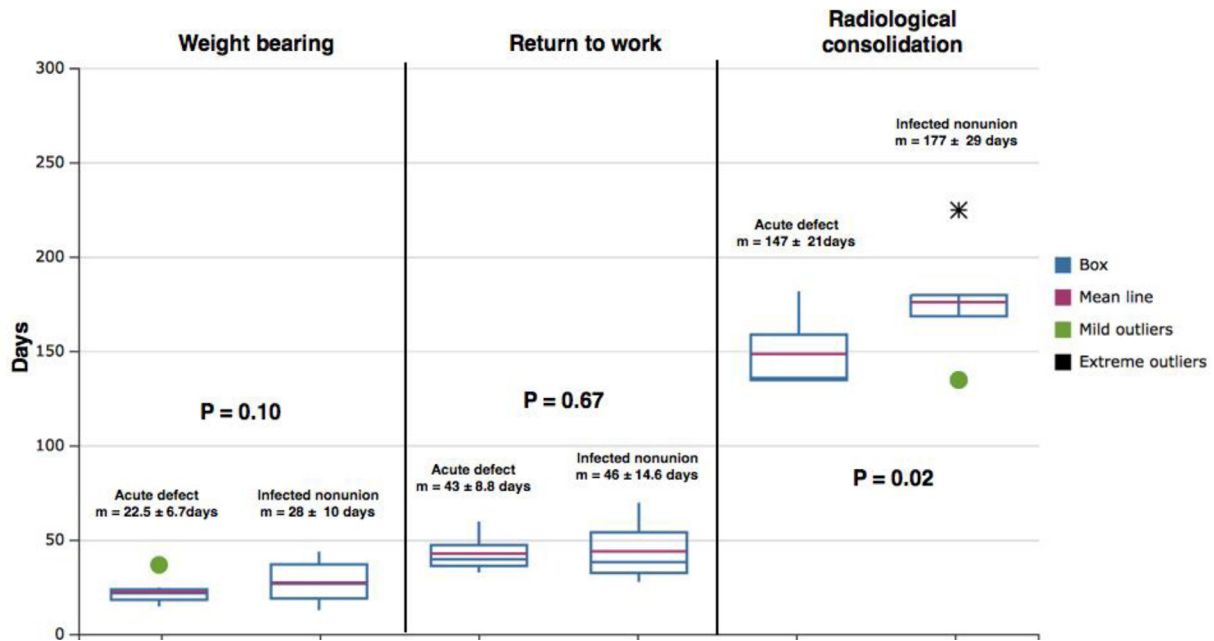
Weight bearing

Return to work

Radiological consolidation

300
250
200
150
100
50
0

Days

P = 0.10

Acute defect
m = 22.5 ± 6.7days

Infected nonunion
m = 28 ± 10 days

P = 0.67

Acute defect
m = 43 ± 8.8 days

Infected nonunion
m = 46 ± 14.6 days

Infected nonunion
m = 177 ± 29 days

Acute defect
m = 147 ± 21days

P = 0.02

Box
Mean line
Mild outliers
Extreme outliers